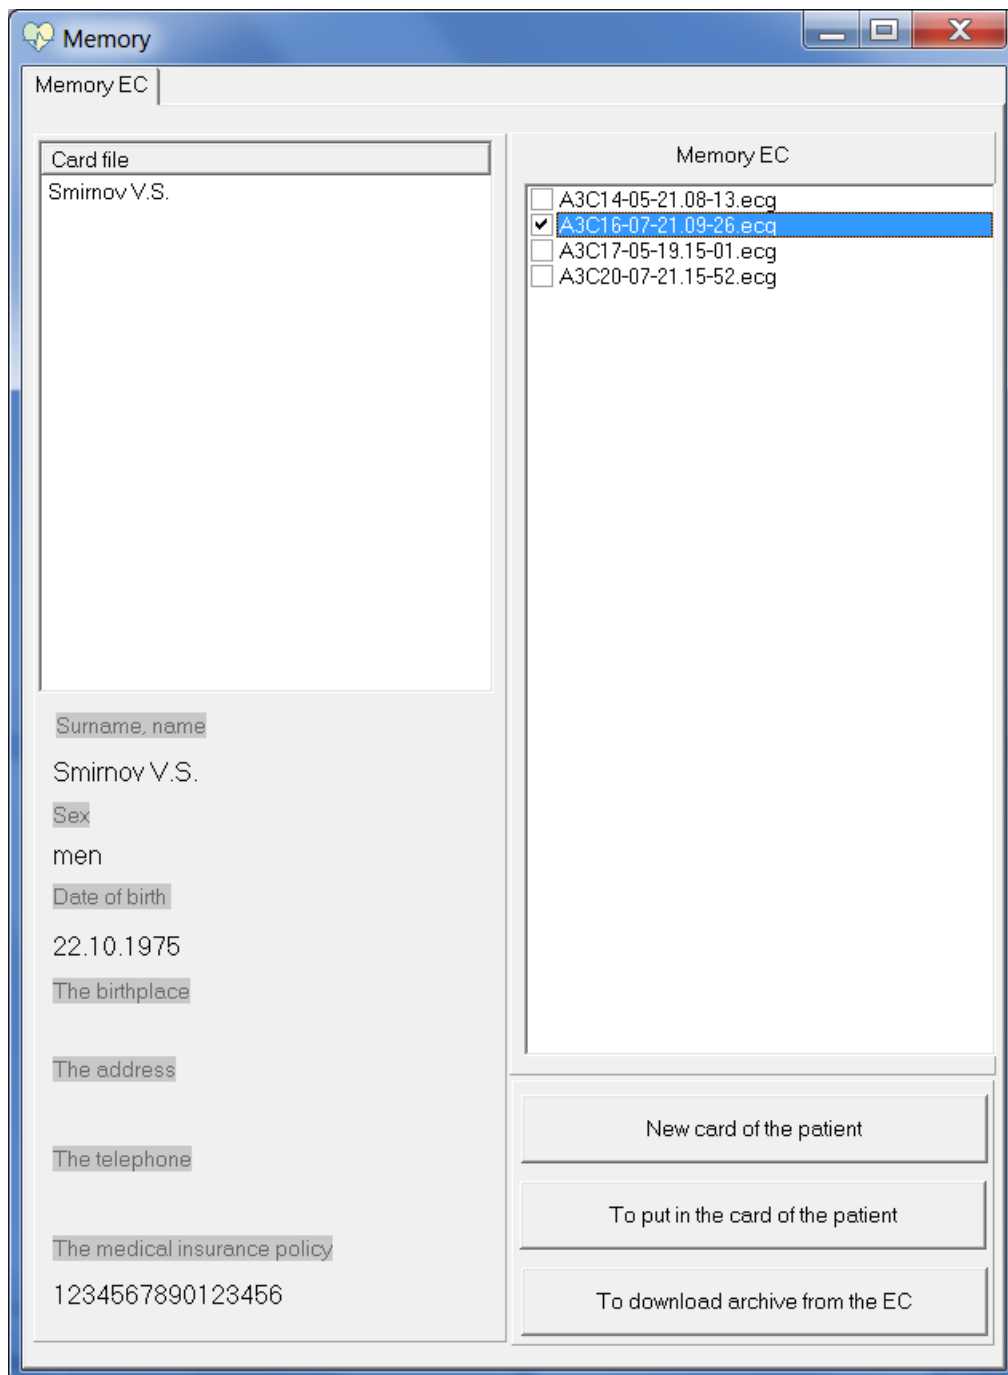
Memory

Memory EC

Card file

Smirnov V.S.

Surname, name

Smirnov V.S.

Sex

men

Date of birth

22.10.1975

The birthplace

The address

The telephone

The medical insurance policy

1234567890123456

Memory EC

A3C14-05-21.08-13.ecg
A3C16-07-21.09-26.ecg
A3C17-05-19.15-01.ecg
A3C20-07-21.15-52.ecg

New card of the patient

To put in the card of the patient

To download archive from the EC